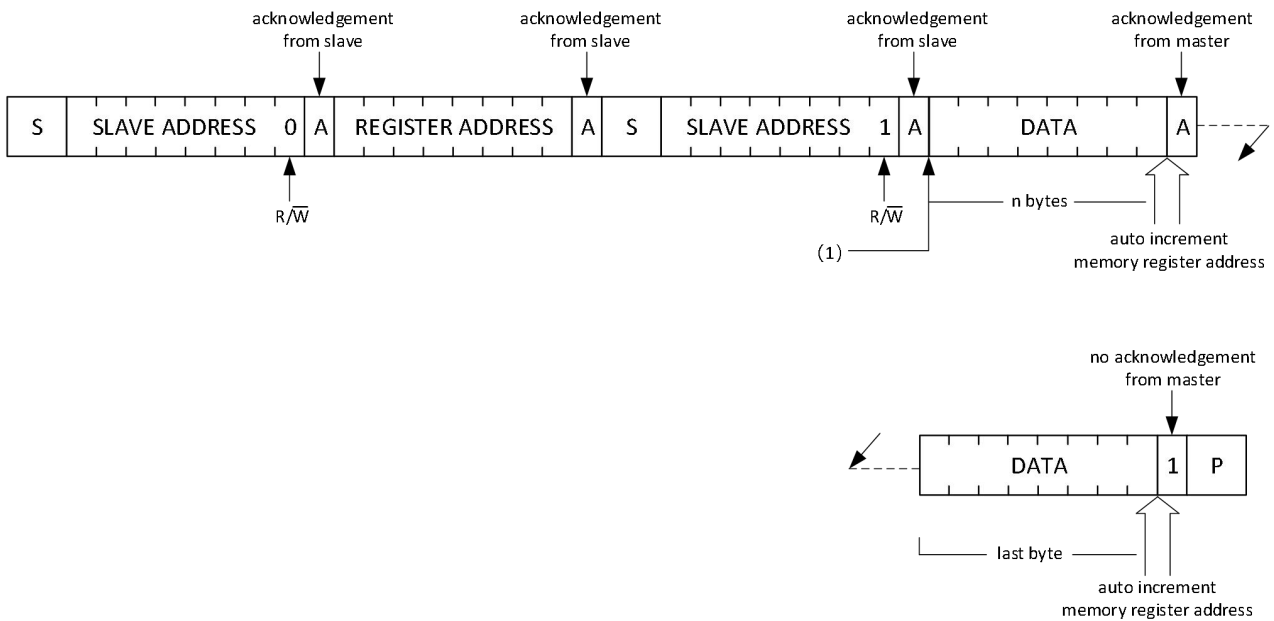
acknowledgement from slave

acknowledgement from slave

acknowledgement from slave

acknowledgement from master

| S | SLAVE ADDRESS 0 | A | REGISTER ADDRESS | A | S | SLAVE ADDRESS 1 | A | DATA | A |
|---|---|---|---|---|---|---|---|---|---|

$R/\overline{W}$

$R/\overline{W}$

n bytes

(1)

auto increment memory register address

no acknowledgement from master

| DATA | 1 | P |
|---|---|---|

last byte

auto increment memory register address